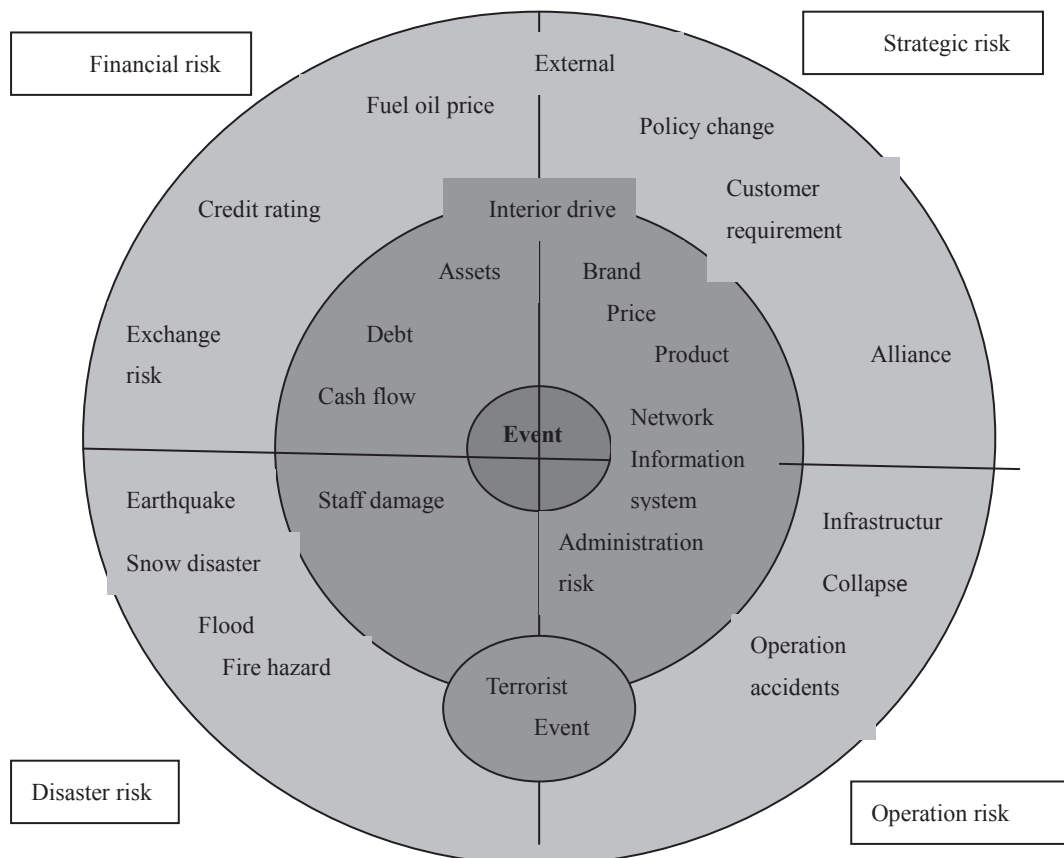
Financial risk

External

Strategic risk

Fuel oil price

Policy change

Customer requirement

Credit rating

Interior drive

Assets

Brand

Price

Exchange risk

Debt

Product

Alliance

Cash flow

Network

Event

Information system

Earthquake

Staff damage

Infrastructur

Snow disaster

Administration risk

Collapse

Flood

Fire hazard

Operation accidents

Terrorist Event

Disaster risk

Operation risk